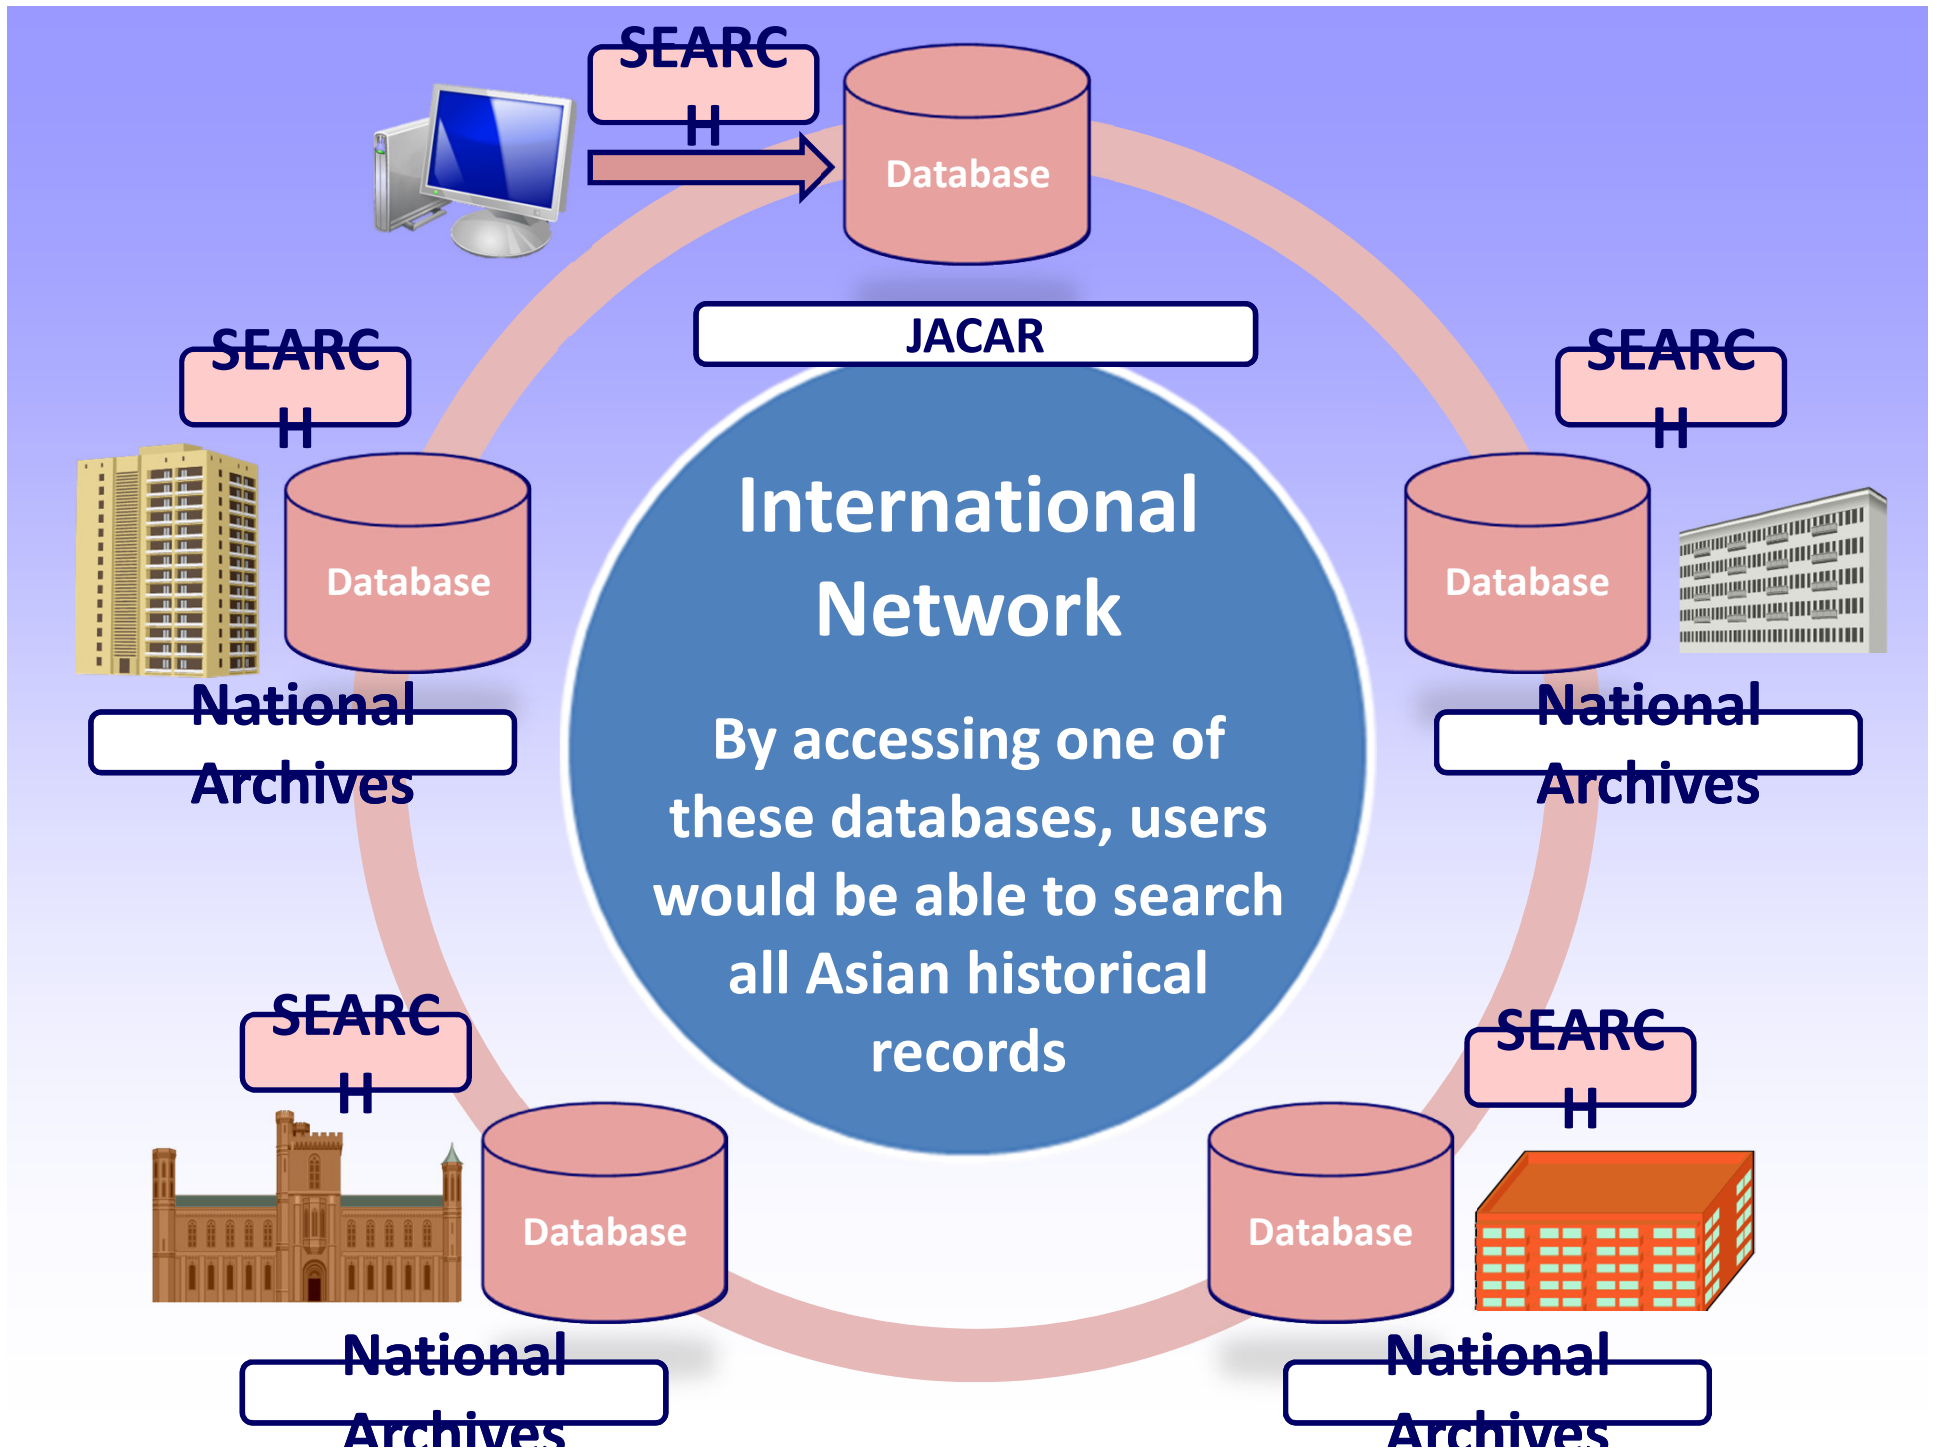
SEARCH

Database

JACAR

SEARCH

Database

National Archives

SEARCH

Database

National Archives

International Network

By accessing one of these databases, users would be able to search all Asian historical records

SEARCH

Database

National Archives

SEARCH

Database

National Archives